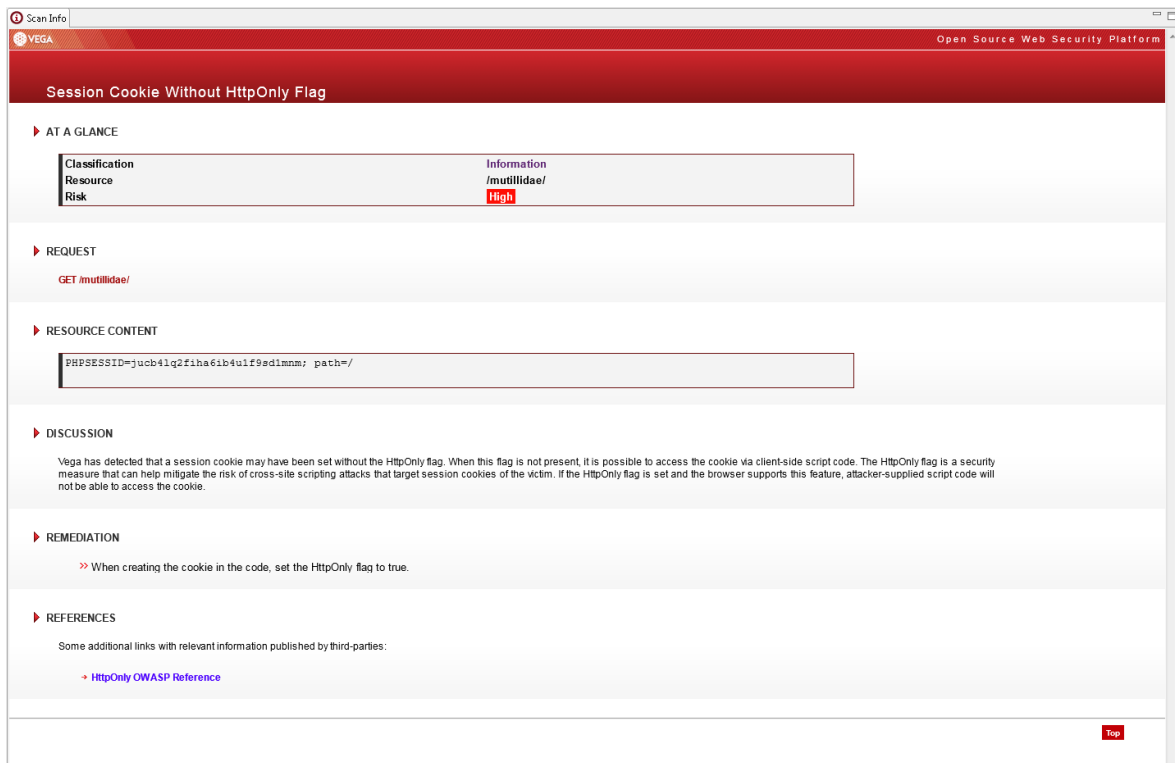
Scan Info

VEGA

Open Source Web Security Platform

Session Cookie Without HttpOnly Flag

AT A GLANCE

| Classification | Information |
|---|---|
| Resource | /mutillidae/ |
| Risk | High |

REQUEST

GET /mutillidae/

RESOURCE CONTENT

PHPSESSID=jucb4lq2fiha6ib4u1f9sd1mnm; path=/

DISCUSSION

Vega has detected that a session cookie may have been set without the HttpOnly flag. When this flag is not present, it is possible to access the cookie via client-side script code. The HttpOnly flag is a security measure that can help mitigate the risk of cross-site scripting attacks that target session cookies of the victim. If the HttpOnly flag is set and the browser supports this feature, attacker-supplied script code will not be able to access the cookie.

REMEDIATION

» When creating the cookie in the code, set the HttpOnly flag to true.

REFERENCES

Some additional links with relevant information published by third-parties:

→ HttpOnly OWASP Reference

Top